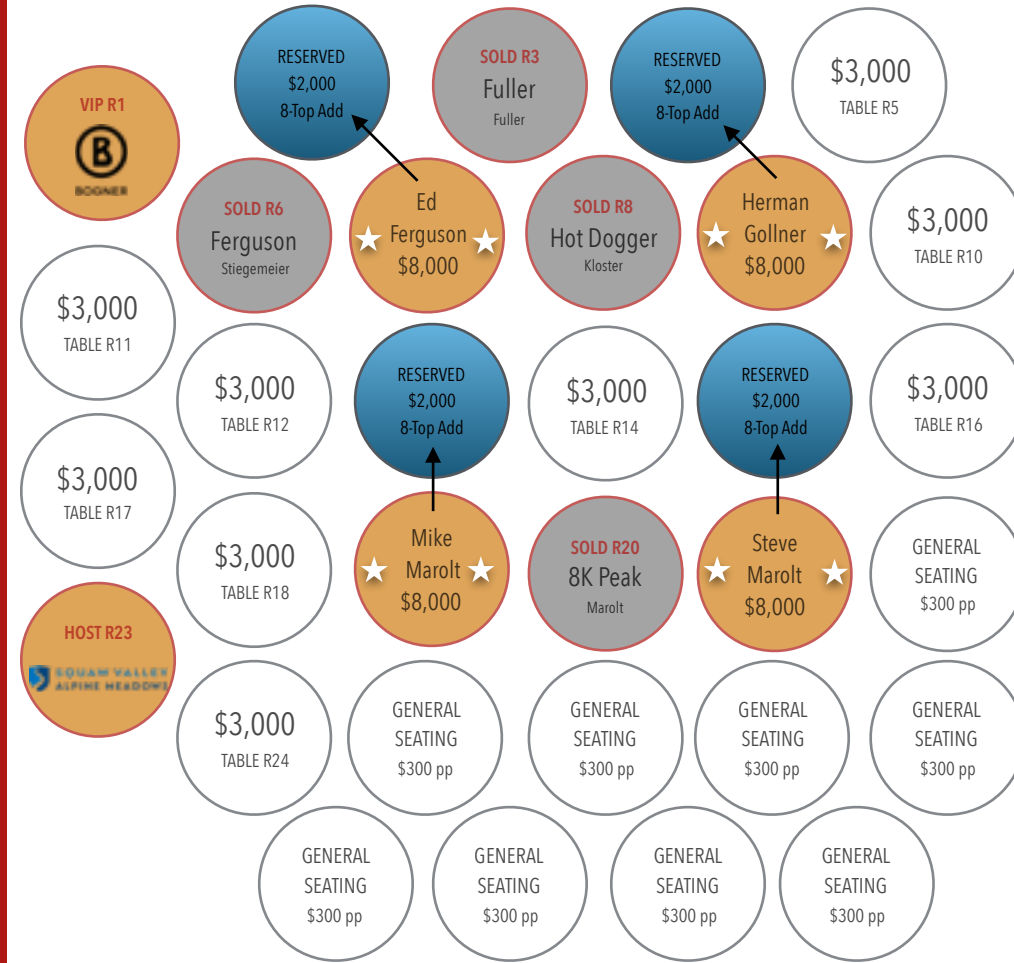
RESERVED
$2,000
8-Top Add

SOLD R3
Fuller
Fuller

RESERVED
$2,000
8-Top Add

$3,000
TABLE R5

VIP R1
B
BOGNER

SOLD R6
Ferguson
Stiegemeier

Ed
Ferguson
$8,000

SOLD R8
Hot Dogger
Kloster

Herman
Gollner
$8,000

$3,000
TABLE R10

$3,000
TABLE R11

$3,000
TABLE R12

RESERVED
$2,000
8-Top Add

$3,000
TABLE R14

RESERVED
$2,000
8-Top Add

$3,000
TABLE R16

$3,000
TABLE R17

$3,000
TABLE R18

Mike
Marolt
$8,000

SOLD R20
8K Peak
Marolt

Steve
Marolt
$8,000

GENERAL
SEATING
$300 pp

HOST R23
SQUAW VALLEY
ALPINE MEADOWS

$3,000
TABLE R24

GENERAL
SEATING
$300 pp

GENERAL
SEATING
$300 pp

GENERAL
SEATING
$300 pp

GENERAL
SEATING
$300 pp

GENERAL
SEATING
$300 pp

GENERAL
SEATING
$300 pp

GENERAL
SEATING
$300 pp

GENERAL
SEATING
$300 pp